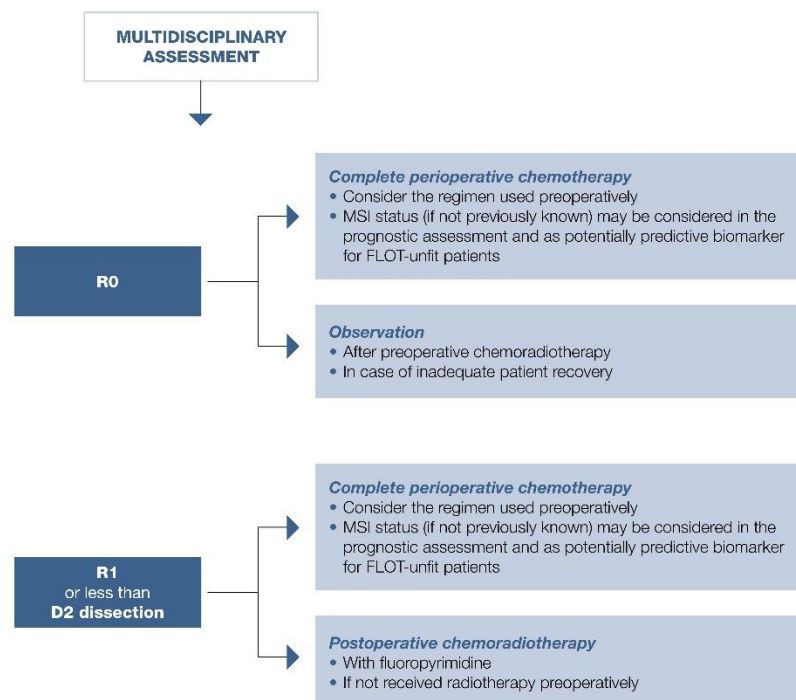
MULTIDISCIPLINARY ASSESSMENT

R0

Complete perioperative chemotherapy
• Consider the regimen used preoperatively
• MSI status (if not previously known) may be considered in the prognostic assessment and as potentially predictive biomarker for FLOT-unfit patients

Observation
• After preoperative chemoradiotherapy
• In case of inadequate patient recovery

R1 or less than D2 dissection

Complete perioperative chemotherapy
• Consider the regimen used preoperatively
• MSI status (if not previously known) may be considered in the prognostic assessment and as potentially predictive biomarker for FLOT-unfit patients

Postoperative chemoradiotherapy
• With fluoropyrimidine
• If not received radiotherapy preoperatively